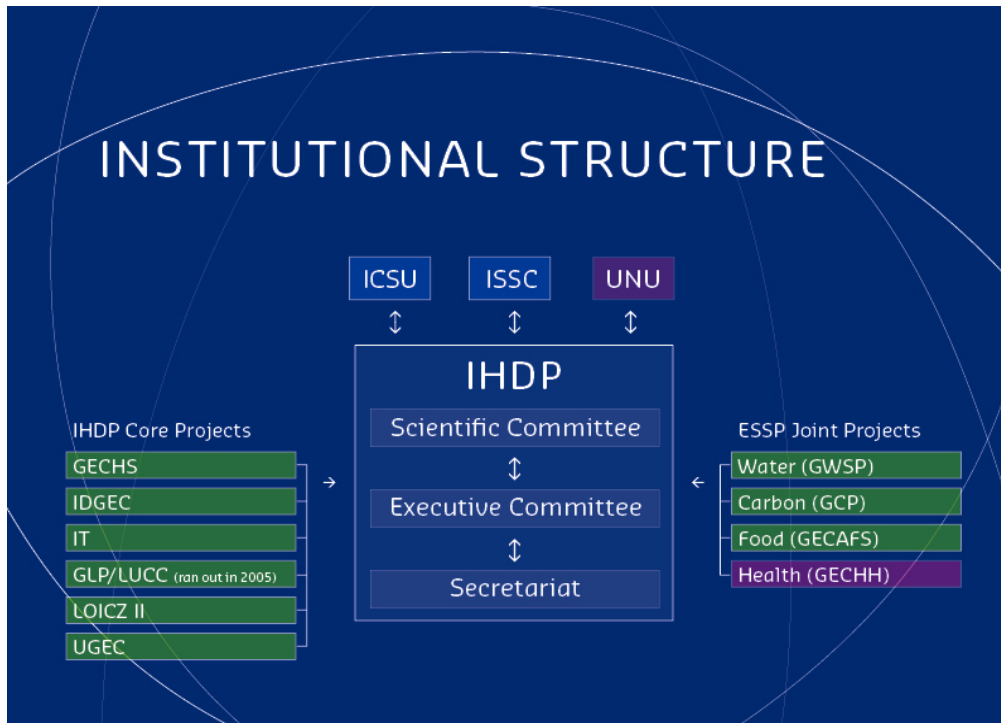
INSTITUTIONAL STRUCTURE

ICSU

ISSC

UNU

IHDP

Scientific Committee

Executive Committee

Secretariat

IHDP Core Projects

GECHS

IDGEC

IT

GLP/LUCC (ran out in 2005)

LOICZ II

UGEC

ESSP Joint Projects

Water (GWSP)

Carbon (GCP)

Food (GECAFS)

Health (GECHH)